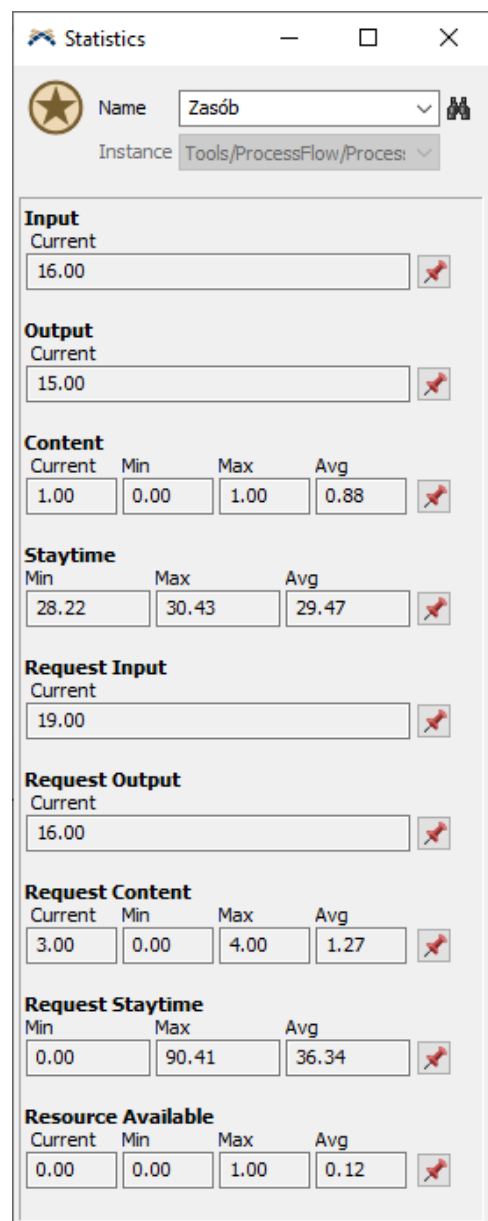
Statistics

Name Zasób

Instance Tools/ProcessFlow/Proces

Input
Current
16.00

Output
Current
15.00

Content
| Current | Min | Max | Avg |
|---|---|---|---|
| 1.00 | 0.00 | 1.00 | 0.88 |

Staytime
| Min | Max | Avg |
|---|---|---|
| 28.22 | 30.43 | 29.47 |

Request Input
Current
19.00

Request Output
Current
16.00

Request Content
| Current | Min | Max | Avg |
|---|---|---|---|
| 3.00 | 0.00 | 4.00 | 1.27 |

Request Staytime
| Min | Max | Avg |
|---|---|---|
| 0.00 | 90.41 | 36.34 |

Resource Available
| Current | Min | Max | Avg |
|---|---|---|---|
| 0.00 | 0.00 | 1.00 | 0.12 |